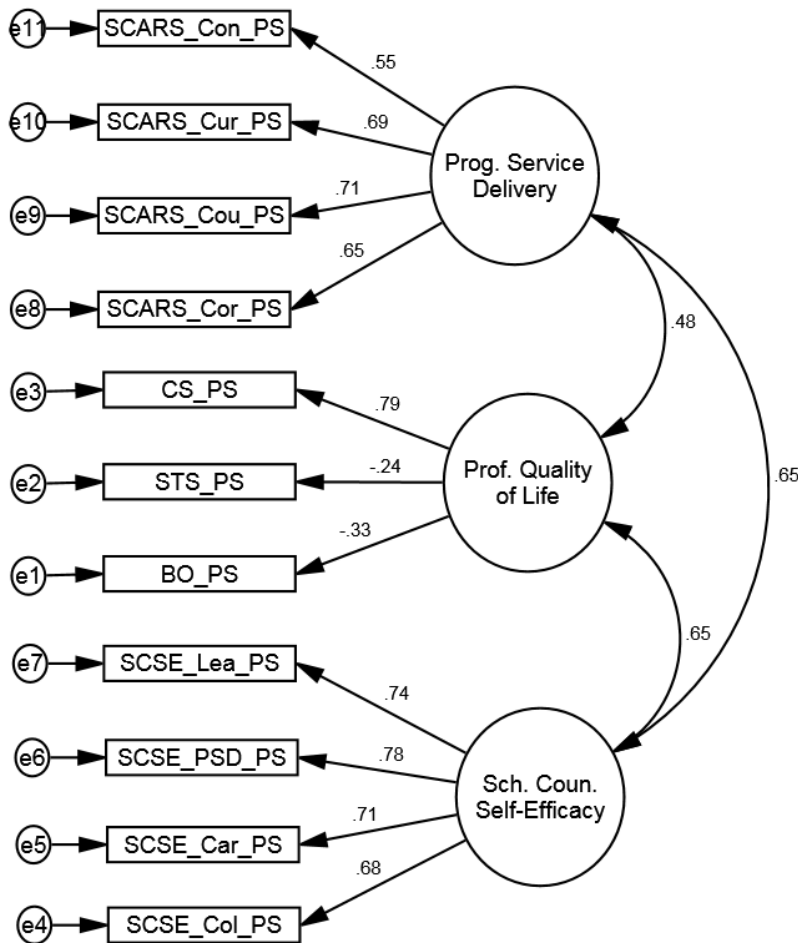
e11
SCARS_Con_PS
.55
e10
SCARS_Cur_PS
.69
Prog. Service Delivery
e9
SCARS_Cou_PS
.71
.65
e8
SCARS_Cor_PS
.48
e3
CS_PS
.79
e2
STS_PS
-.24
Prof. Quality of Life
.65
-.33
e1
BO_PS
.65
e7
SCSE_Lea_PS
.74
e6
SCSE_PSD_PS
.78
Sch. Coun. Self-Efficacy
.71
e5
SCSE_Car_PS
.68
e4
SCSE_Col_PS